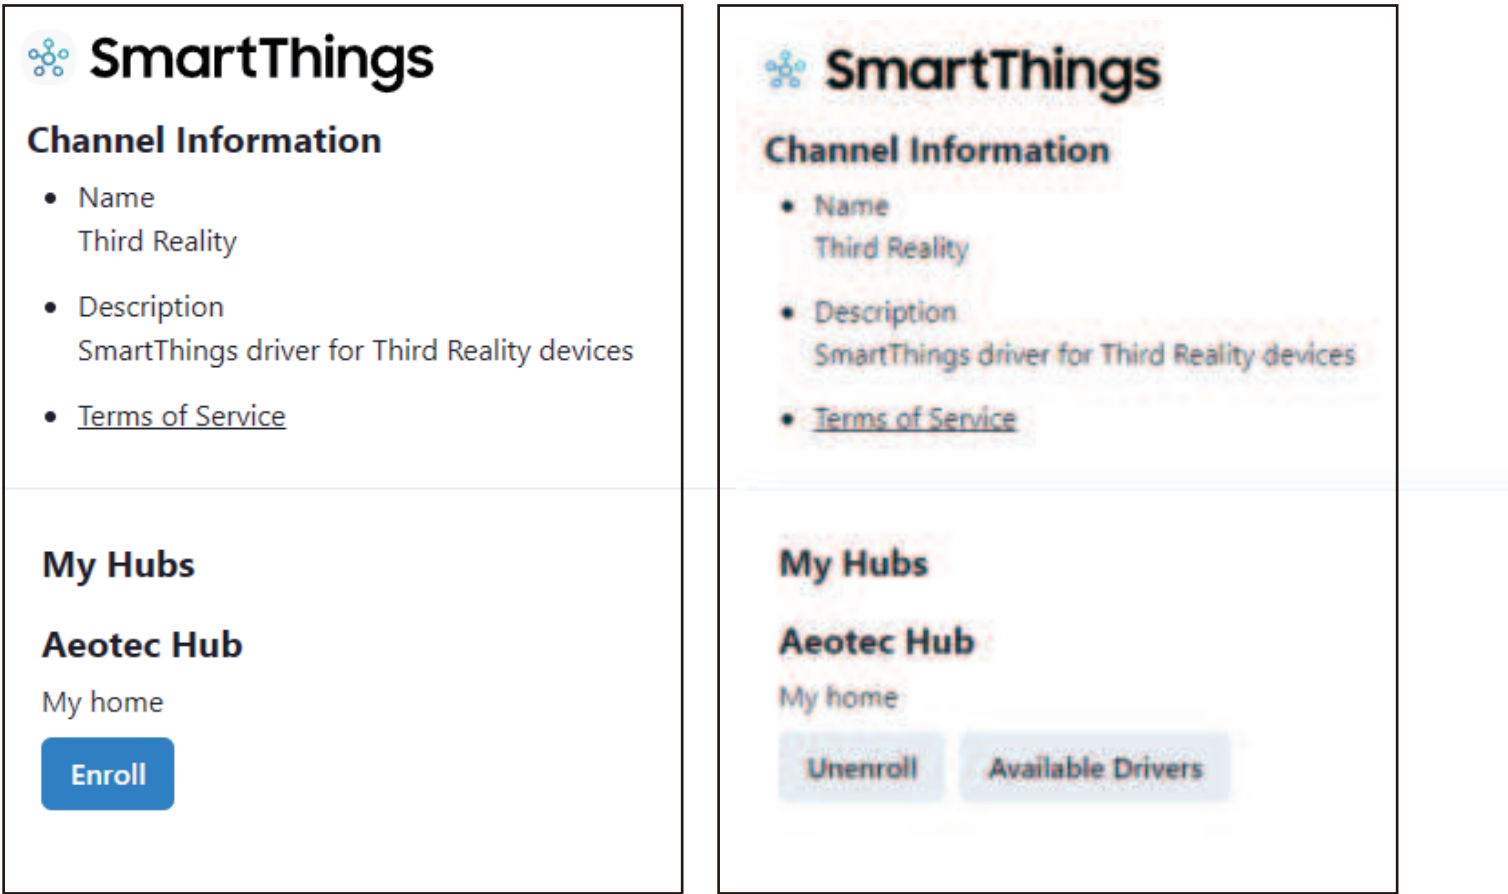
SmartThings

Channel Information

- Name
Third Reality

- Description
SmartThings driver for Third Reality devices

- Terms of Service

My Hubs

Aeotec Hub

My home

Enroll

SmartThings

Channel Information

- Name
Third Reality

- Description
SmartThings driver for Third Reality devices

- Terms of Service

My Hubs

Aeotec Hub

My home

Unenroll Available Drivers